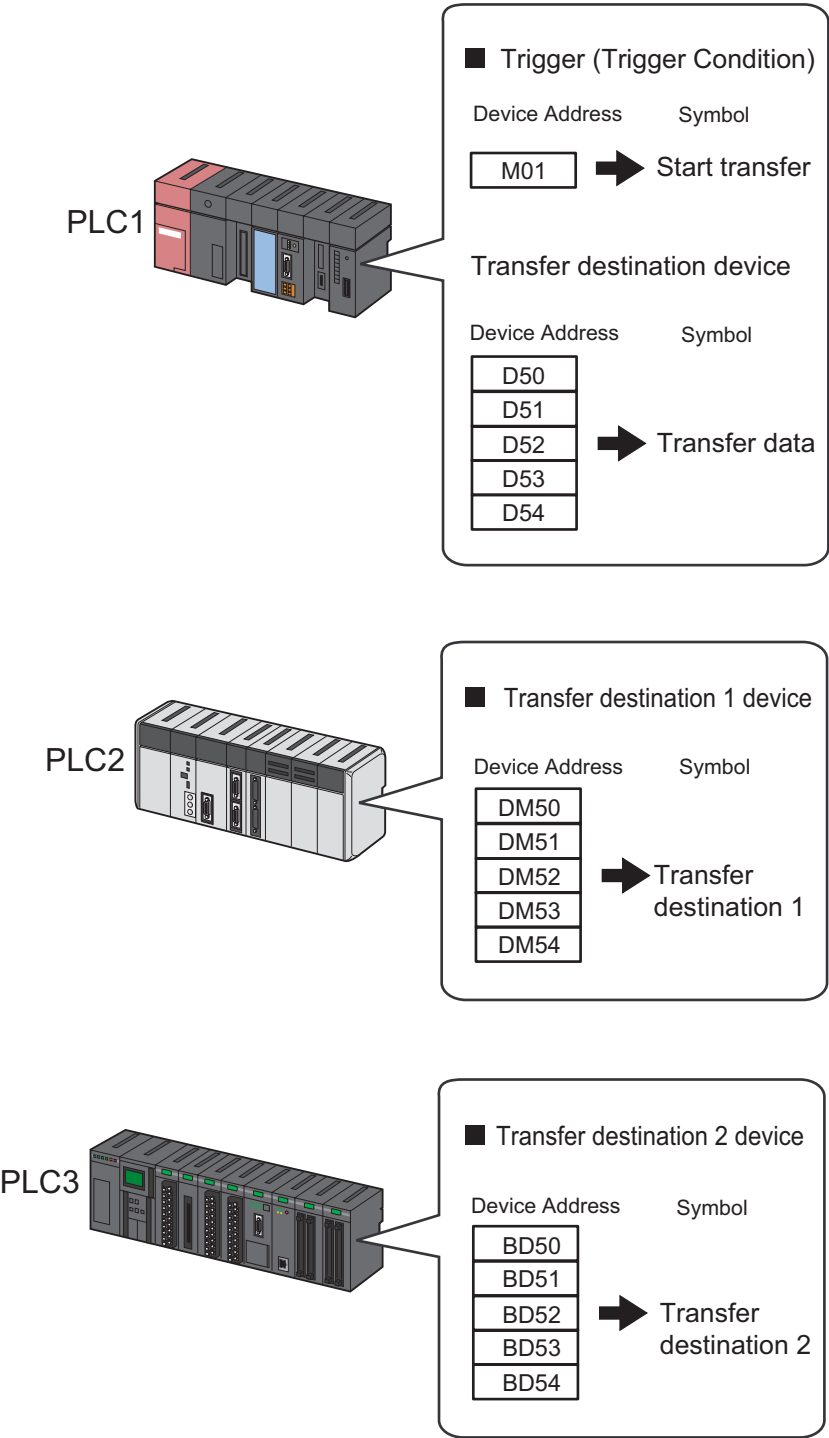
PLC1

■ Trigger (Trigger Condition)

Device Address Symbol

M01 Start transfer

Transfer destination device

Device Address Symbol

| D50 |
|---|
| D51 |
| D52 |
| D53 |
| D54 |

Transfer data

PLC2

■ Transfer destination 1 device

Device Address Symbol

| DM50 |
|---|
| DM51 |
| DM52 |
| DM53 |
| DM54 |

Transfer destination 1

PLC3

■ Transfer destination 2 device

Device Address Symbol

| BD50 |
|---|
| BD51 |
| BD52 |
| BD53 |
| BD54 |

Transfer destination 2